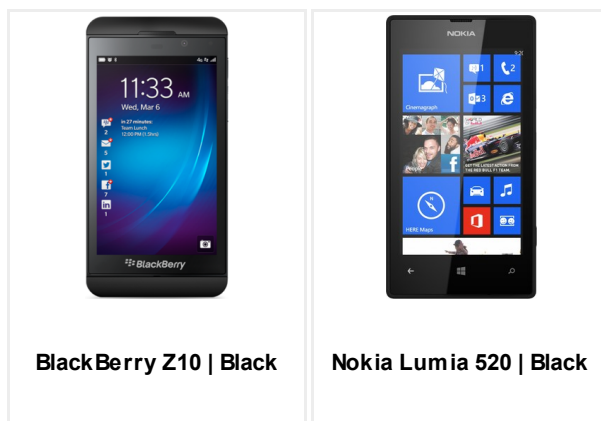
11:33 AM
Wed, Mar 6

In 27 minutes:
Team Lunch
12:00 PM (1.5hrs)

BlackBerry

NOKIA

Overnagraph

HERE Maps

GET THE LATEST ACTION FROM THE RED BULL F1 TEAM

BlackBerry Z10 | Black

Nokia Lumia 520 | Black